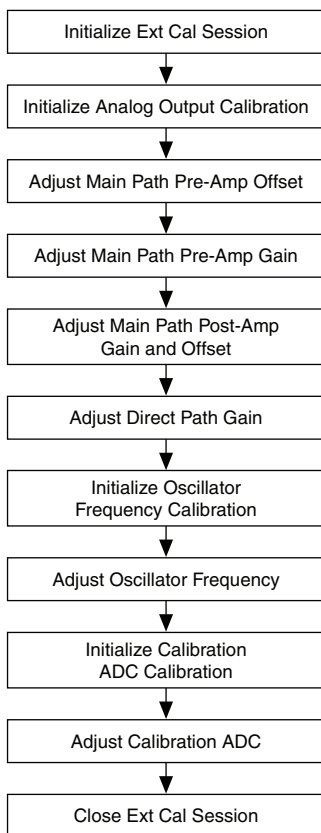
Initialize Ext Cal Session

Initialize Analog Output Calibration

Adjust Main Path Pre-Amp Offset

Adjust Main Path Pre-Amp Gain

Adjust Main Path Post-Amp Gain and Offset

Adjust Direct Path Gain

Initialize Oscillator Frequency Calibration

Adjust Oscillator Frequency

Initialize Calibration ADC Calibration

Adjust Calibration ADC

Close Ext Cal Session